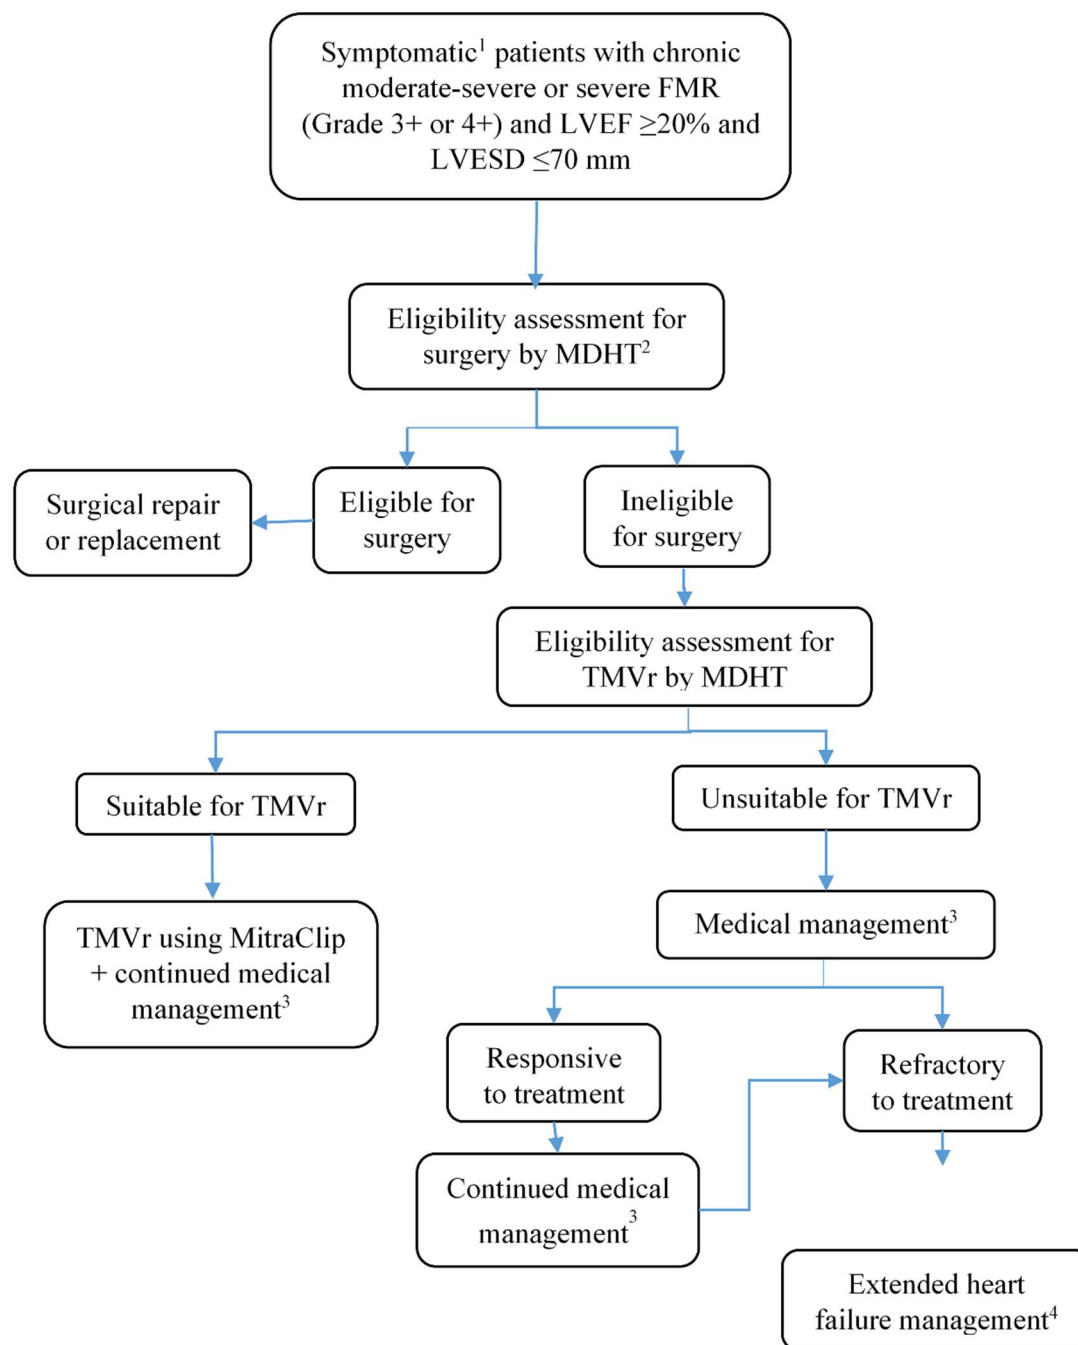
Symptomatic$^1$ patients with chronic moderate-severe or severe FMR (Grade 3+ or 4+) and LVEF $\geq$20% and LVESD $\leq$70 mm

Eligibility assessment for surgery by MDHT$^2$

Surgical repair or replacement

Eligible for surgery

Ineligible for surgery

Eligibility assessment for TMVr by MDHT

Suitable for TMVr

Unsuitable for TMVr

TMVr using MitraClip + continued medical management$^3$

Medical management$^3$

Responsive to treatment

Refractory to treatment

Continued medical management$^3$

Extended heart failure management$^4$